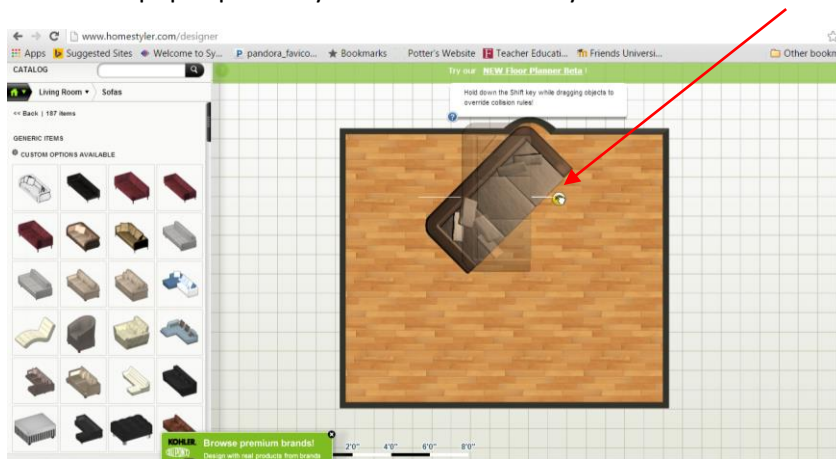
www.homestyler.com/designer

Apps Suggested Sites Welcome to Sy... pandora_favico... Bookmarks Potter's Website Teacher Educati... Friends Universi... Other bookm

CATALOG

Try our NEW Floor Planner Beta !

Living Room Sofas

<< Back | 187 items

GENERIC ITEMS

CUSTOM OPTIONS AVAILABLE

Hold down the Shift key while dragging objects to override collision rules!

KOHLER Browse premium brands!
Design with real products from brands

2'0" 4'0" 6'0" 8'0"